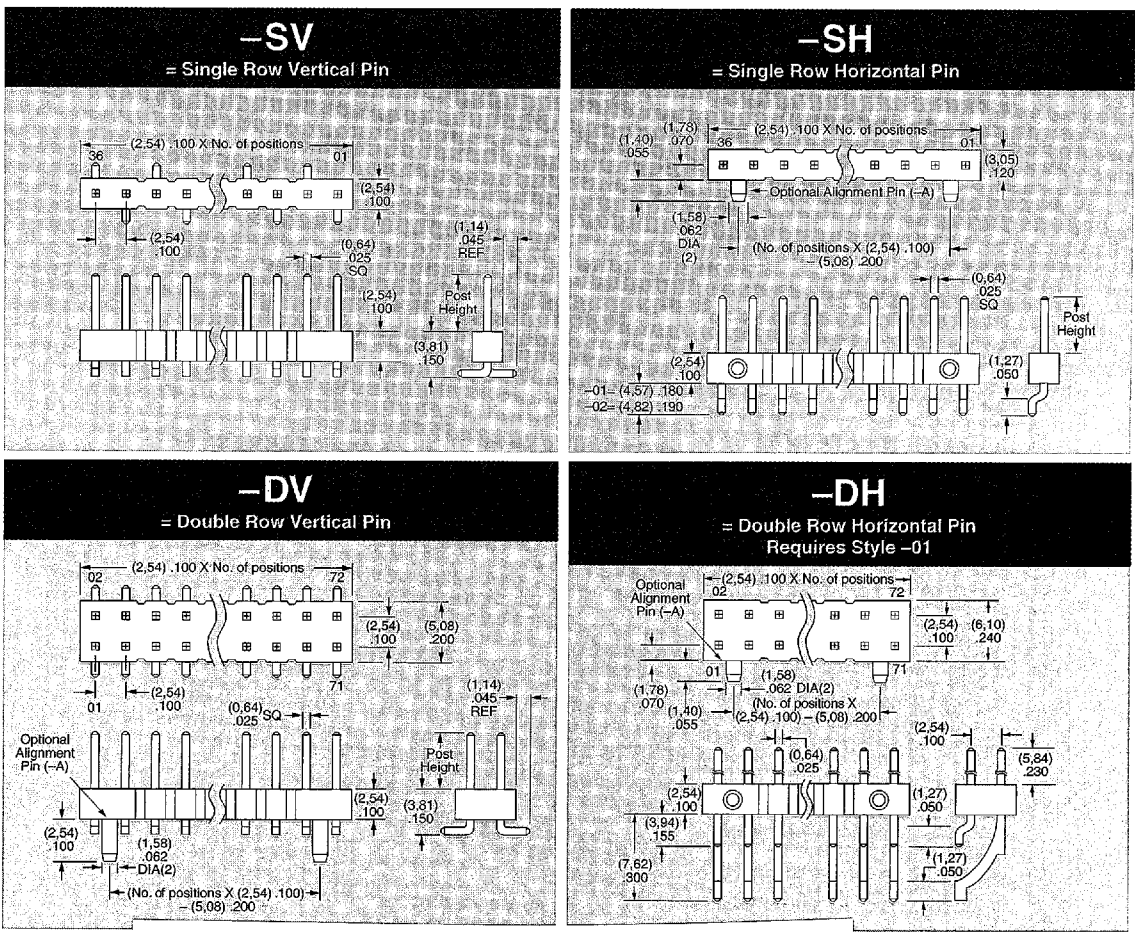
–SV
= Single Row Vertical Pin

(2,54) .100 X No. of positions
36
01
(2,54) .100
(2,54) .100
(0,64) .025 SQ
(1,14) .045 REF
(2,54) .100
Post Height
(3,81) .150

–SH
= Single Row Horizontal Pin

(1,78) .070
(1,40) .055
(2,54) .100 X No. of positions
36
01
(3,05) .120
Optional Alignment Pin (–A)
(1,58) .062 DIA (2)
(No. of positions X (2,54) .100) – (5,08) .200
(0,64) .025 SQ
Post Height
(2,54) .100
(1,27) .050
–01= (4,57) .180
–02= (4,82) .190

–DV
= Double Row Vertical Pin

(2,54) .100 X No. of positions
02
72
(2,54) .100
(5,08) .200
71
01
(2,54) .100
(0,64) .025 SQ
(1,14) .045 REF
Optional Alignment Pin (–A)
Post Height
(2,54) .100
(3,81) .150
(2,54) .100
(1,58) .062 DIA(2)
(No. of positions X (2,54) .100) – (5,08) .200

–DH
= Double Row Horizontal Pin
Requires Style –01

Optional Alignment Pin (–A)
(2,54) .100 X No. of positions
02
72
(2,54) .100
(6,10) .240
01
71
(1,58) .062 DIA(2)
(1,78) .070
(1,40) .055
(No. of positions X (2,54) .100) – (5,08) .200
(2,54) .100
(5,84) .230
(0,64) .025
(2,54) .100
(1,27) .050
(3,94) .155
(7,62) .300
(1,27) .050